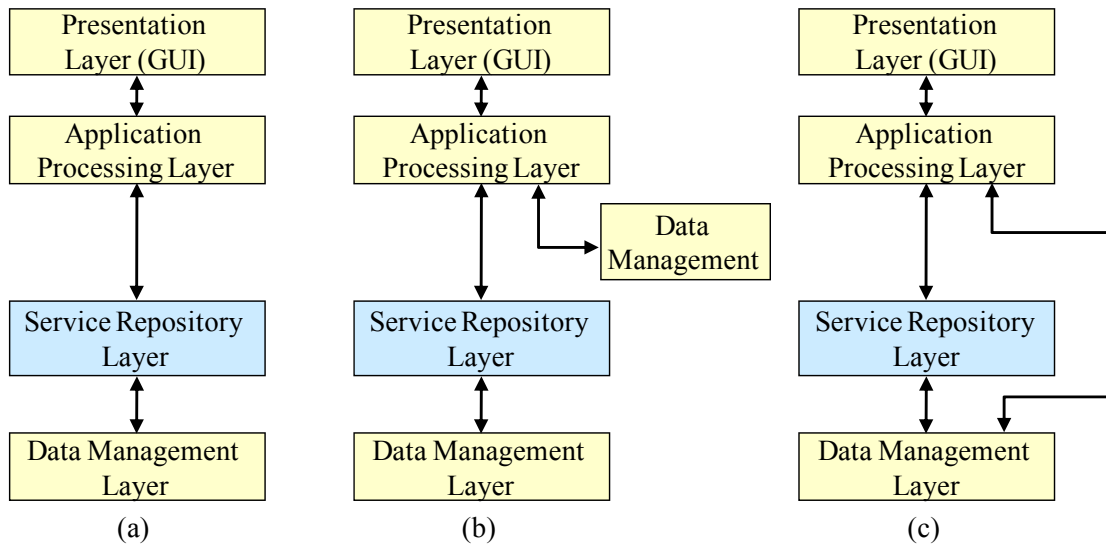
Presentation Layer (GUI)

Application Processing Layer

Service Repository Layer

Data Management Layer

(a)

Presentation Layer (GUI)

Application Processing Layer

Data Management

Service Repository Layer

Data Management Layer

(b)

Presentation Layer (GUI)

Application Processing Layer

Service Repository Layer

Data Management Layer

(c)